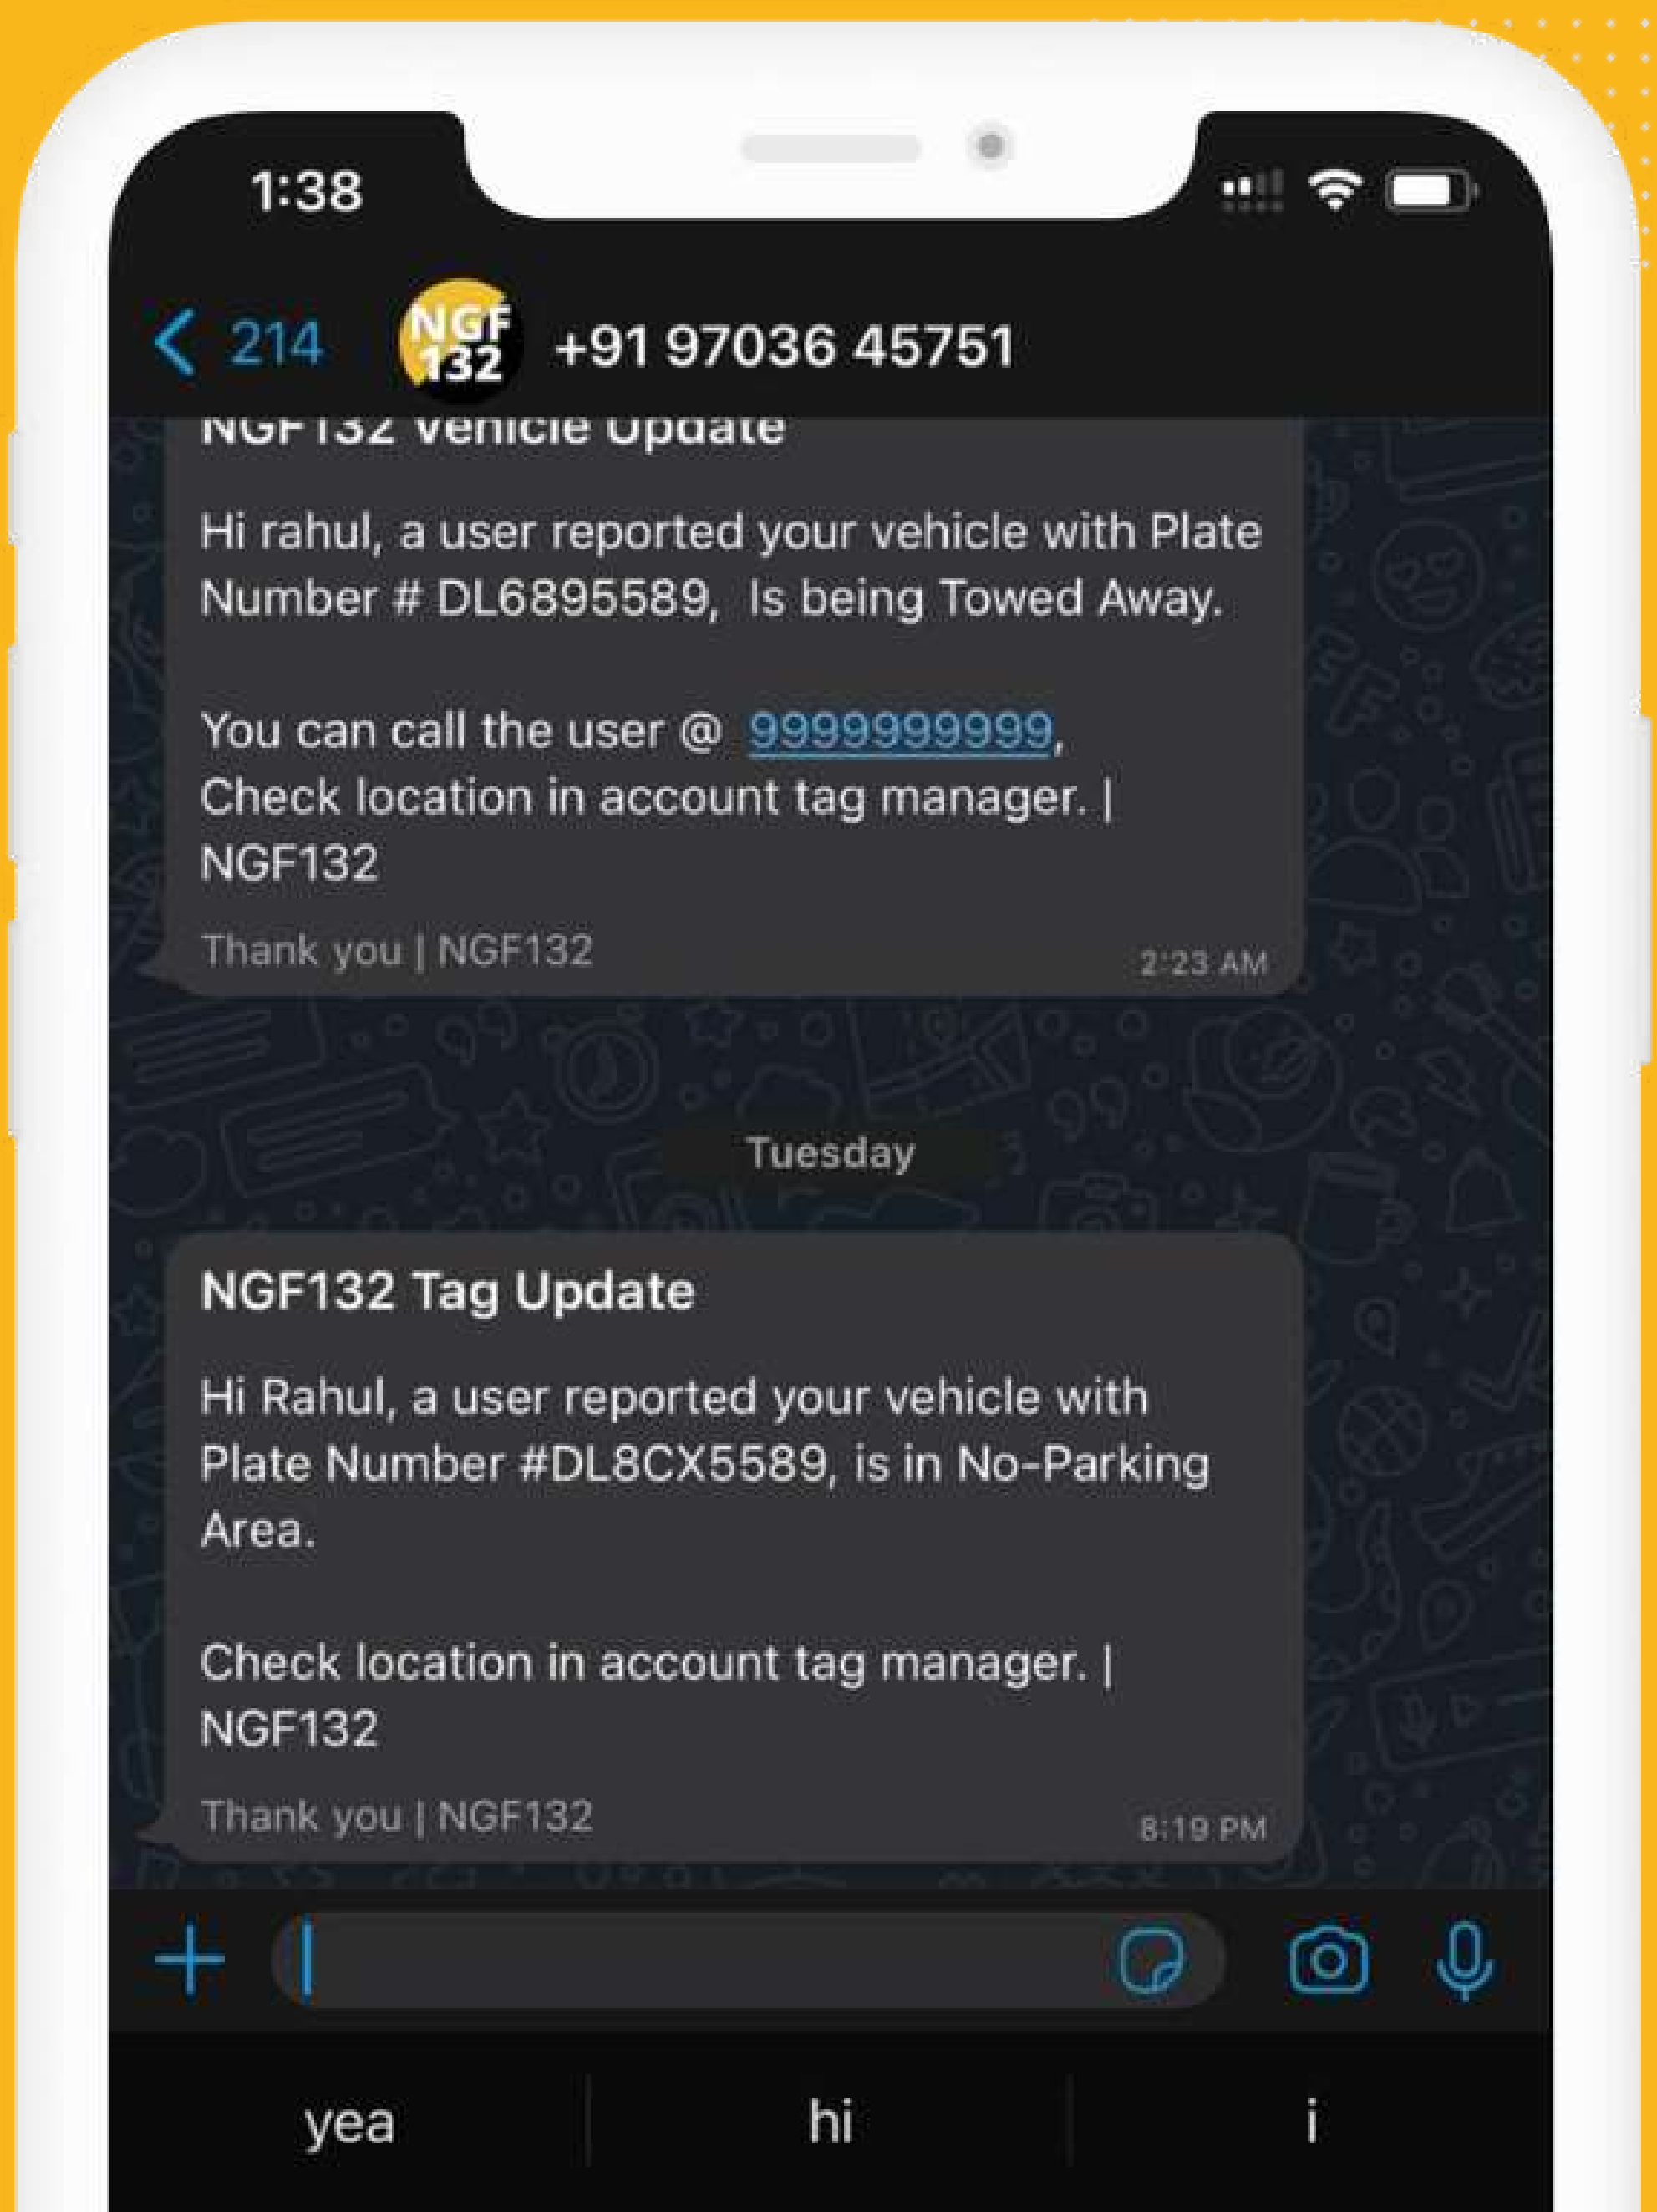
1:38

< 214

NGF 132

+91 97036 45751

NGF132 Vehicle Update

Hi rahul, a user reported your vehicle with Plate Number # DL6895589, Is being Towed Away.

You can call the user @ 9999999999, Check location in account tag manager. | NGF132

Thank you | NGF132

2:23 AM

Tuesday

NGF132 Tag Update

Hi Rahul, a user reported your vehicle with Plate Number #DL8CX5589, is in No-Parking Area.

Check location in account tag manager. | NGF132

Thank you | NGF132

8:19 PM

yea

hi

i